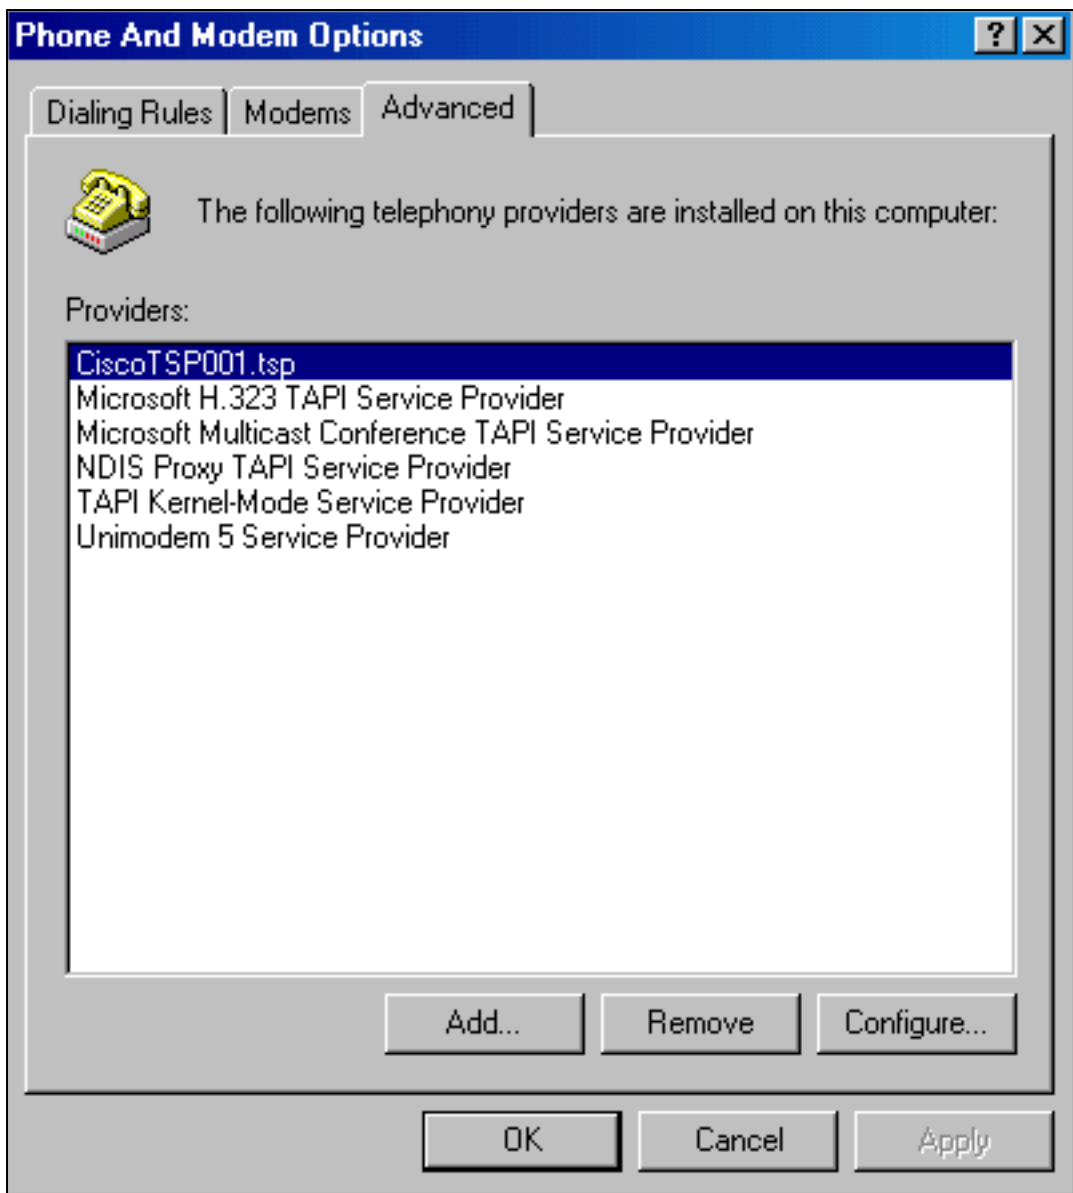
Phone And Modem Options

?
×

Dialing Rules
Modems
Advanced

The following telephony providers are installed on this computer:

Providers:

CiscoTSP001.tsp
Microsoft H.323 TAPI Service Provider
Microsoft Multicast Conference TAPI Service Provider
NDIS Proxy TAPI Service Provider
TAPI Kernel-Mode Service Provider
Unimodem 5 Service Provider

Add...
Remove
Configure...

OK
Cancel
Apply